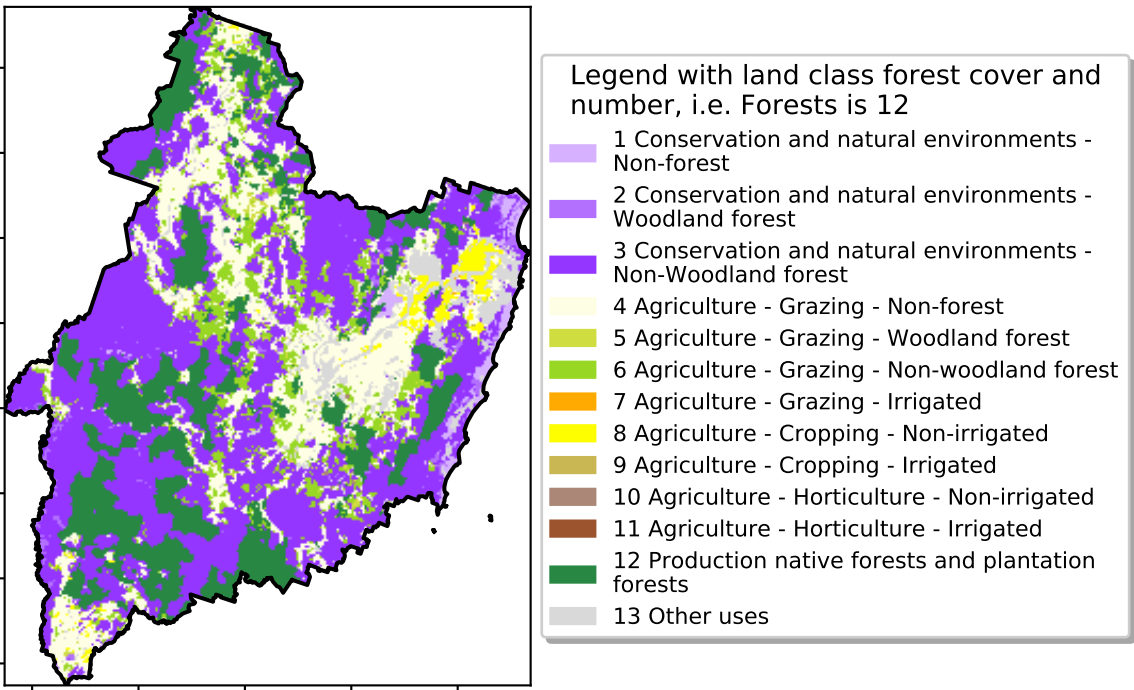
Legend with land class forest cover and number, i.e. Forests is 12

1 Conservation and natural environments - Non-forest
2 Conservation and natural environments - Woodland forest
3 Conservation and natural environments - Non-Woodland forest
4 Agriculture - Grazing - Non-forest
5 Agriculture - Grazing - Woodland forest
6 Agriculture - Grazing - Non-woodland forest
7 Agriculture - Grazing - Irrigated
8 Agriculture - Cropping - Non-irrigated
9 Agriculture - Cropping - Irrigated
10 Agriculture - Horticulture - Non-irrigated
11 Agriculture - Horticulture - Irrigated
12 Production native forests and plantation forests
13 Other uses